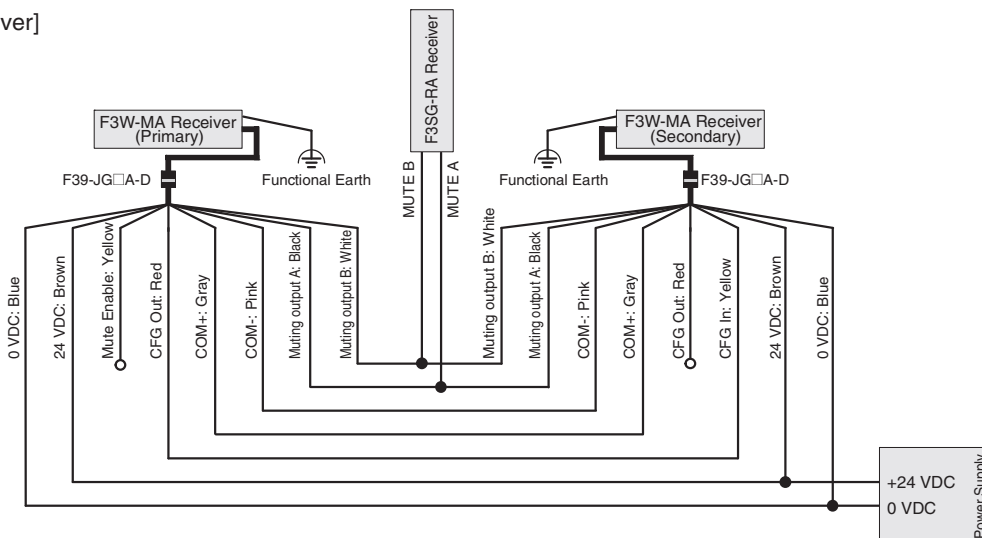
ver]

F3SG-RA Receiver

F3W-MA Receiver (Primary)

F3W-MA Receiver (Secondary)

F39-JG□A-D

Functional Earth

MUTE B

MUTE A

Functional Earth

F39-JG□A-D

0 VDC: Blue

24 VDC: Brown

Mute Enable: Yellow

CFG Out: Red

COM+: Gray

COM-: Pink

Muting output A: Black

Muting output B: White

Muting output B: White

Muting output A: Black

COM-: Pink

COM+: Gray

CFG Out: Red

CFG In: Yellow

24 VDC: Brown

0 VDC: Blue

+24 VDC

0 VDC

Power Supply